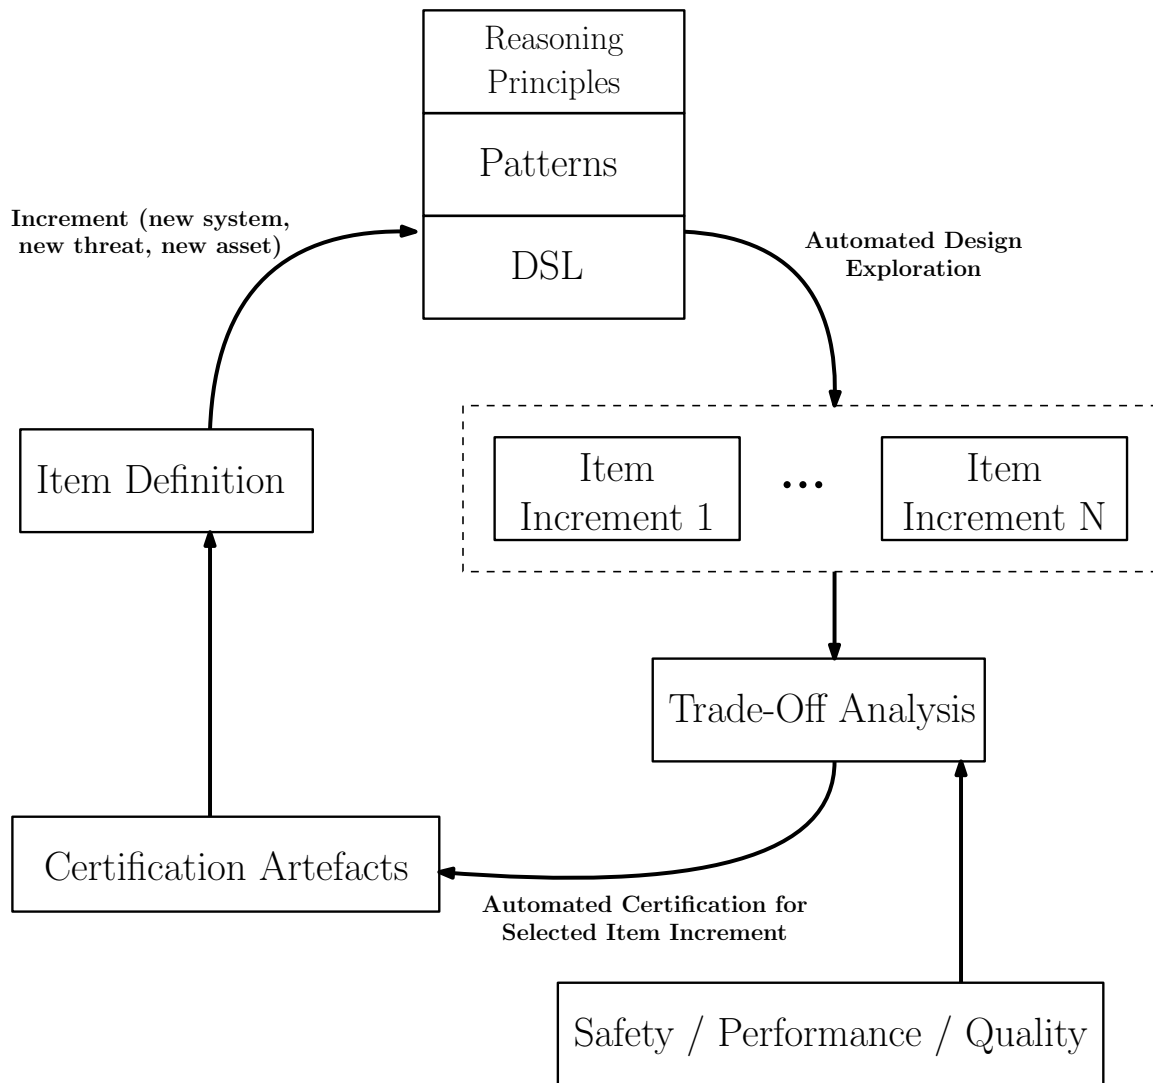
Reasoning Principles

Patterns

DSL

Increment (new system, new threat, new asset)

Automated Design Exploration

Item Definition

Item Increment 1

...

Item Increment N

Trade-Off Analysis

Certification Artefacts

Automated Certification for Selected Item Increment

Safety / Performance / Quality